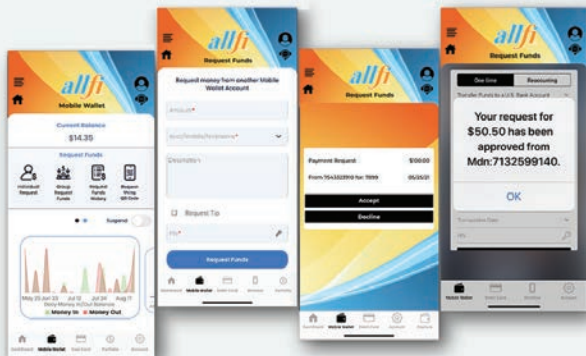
allfi
Mobile Wallet
Current Balance
$14.35
Request Funds
Individual Request
Group Request Funds
Request Funds History
Request Using QR Code
Suspend
May 25 Jun 03 Jun 12 Jul 24 Aug 11
Daily Money In/Out Balance
Money In
Money Out
Dashboard
Mobile Wallet
Debit Card
Portfolio
Account

allfi
Request Funds
Request money from another Mobile Wallet Account
Amount*
Mdn/Mobile/Nickname*
Description
Request Tip
PIN*
Request Funds
Dashboard
Mobile Wallet
Debit Card
Account
Portfolio

allfi
Payment Request
$100.00
From 7543221910 for 7999
05/25/21
Accept
Decline
Dashboard
Mobile Wallet
Debit Card
Account
Portfolio

allfi
Request Funds
One time
Reoccurring
Transfer Funds to a U.S. Bank Account
Your request for $50.50 has been approved from Mdn:7132599140.
OK
Transaction Date
PIN
Mobile Wallet
Debit Card
Portfolio
Account